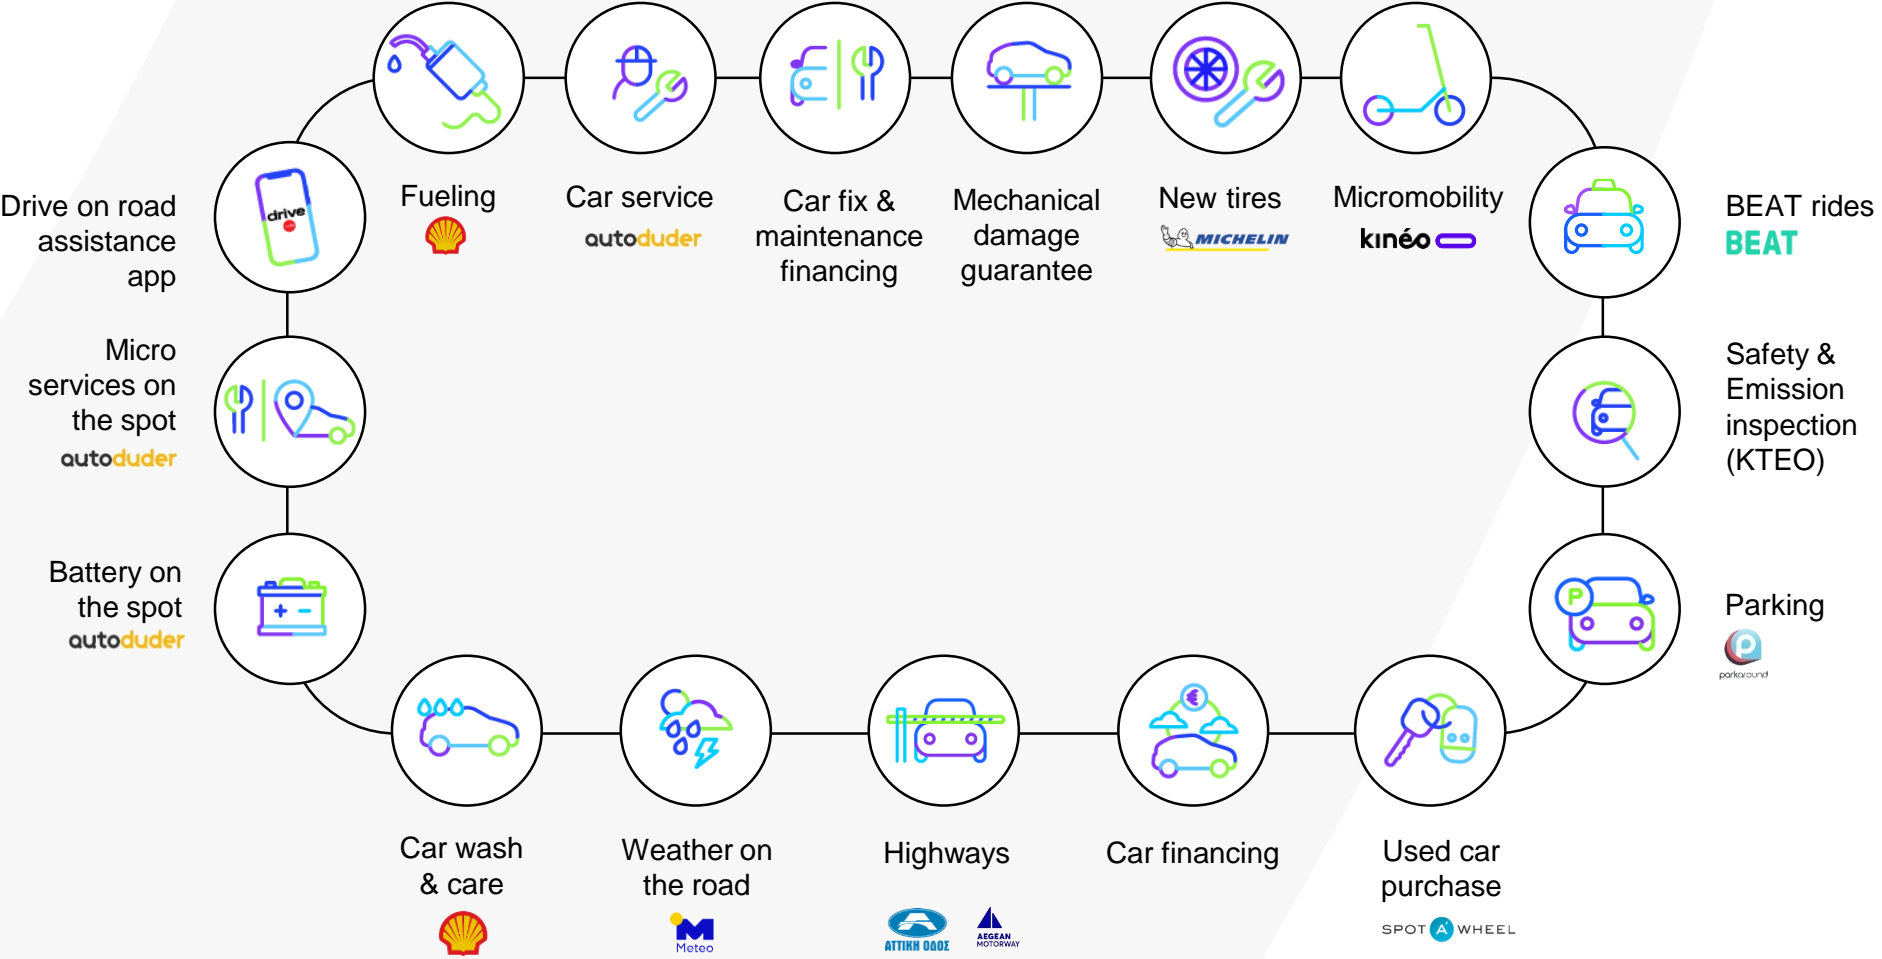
drive

Drive on road assistance app

Fueling

Car service
autoduder

Car fix & maintenance financing

Mechanical damage guarantee

New tires
MICHELIN

Micromobility
kinéo

BEAT rides
BEAT

Micro services on the spot
autoduder

Safety & Emission inspection (KTEO)

Battery on the spot
autoduder

Parking
parkaround

Car wash & care

Weather on the road
Meteo

Highways
ATTIKH ΟΔΟΣ
AEGEAN MOTORWAY

Car financing

Used car purchase
SPOT A WHEEL